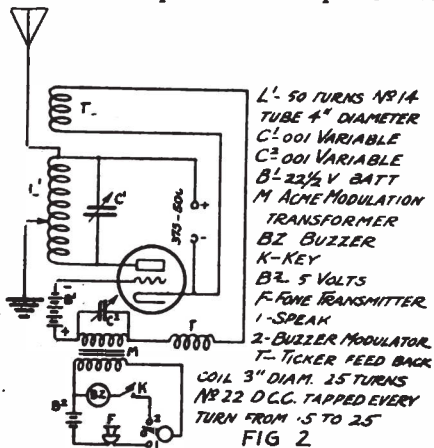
L' 50 TURNS Nº 14 TUBE 4" DIAMETER
C' 001 VARIABLE
C² 001 VARIABLE
B' 22½ V BATT
M ACME MODULATION TRANSFORMER
B2 BUZZER
K-KEY
B2 5 VOLTS
F-FONE TRANSMITTER
1-SPEAK
2-BUZZER MODULATOR
T-TICKER FEED BACK COIL 3" DIAM. 25 TURNS Nº 22 DCC. TAPPED EVERY TURN FROM 5 TO 25
FIG 2

T
L'
C'
M
B'
B²
K
F
1
2